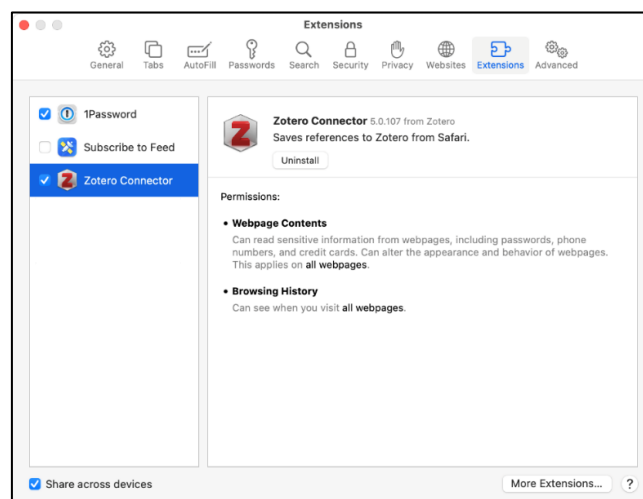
Extensions

General Tabs AutoFill Passwords Search Security Privacy Websites Extensions Advanced

1Password
Subscribe to Feed
Zotero Connector

Zotero Connector 5.0.107 from Zotero
Saves references to Zotero from Safari.
Uninstall

Permissions:

• Webpage Contents
Can read sensitive information from webpages, including passwords, phone numbers, and credit cards. Can alter the appearance and behavior of webpages. This applies on all webpages.

• Browsing History
Can see when you visit all webpages.

Share across devices

More Extensions...

?